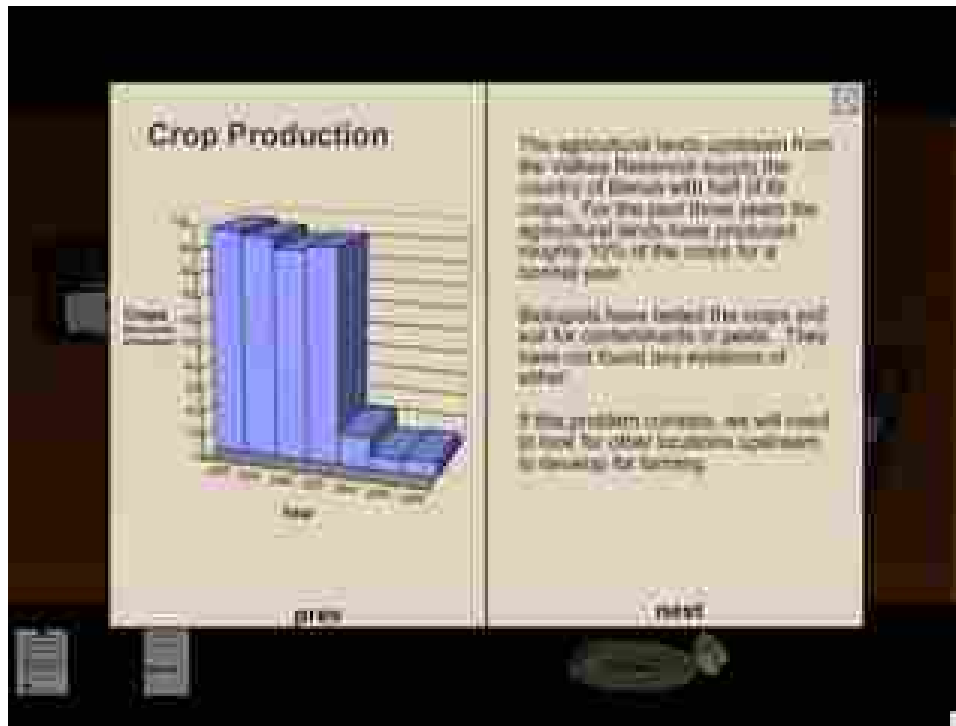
Crop Production

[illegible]

Year

prev

The agricultural lands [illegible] the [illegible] country of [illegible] will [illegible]. For the past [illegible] years the agricultural lands have produced roughly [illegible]% of the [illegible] for a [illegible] year.

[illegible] have tested the crops and soil for contaminants or pests. They have not found any evidence of either.

If this problem continues, we will need to look for other locations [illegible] to develop for farming.

next